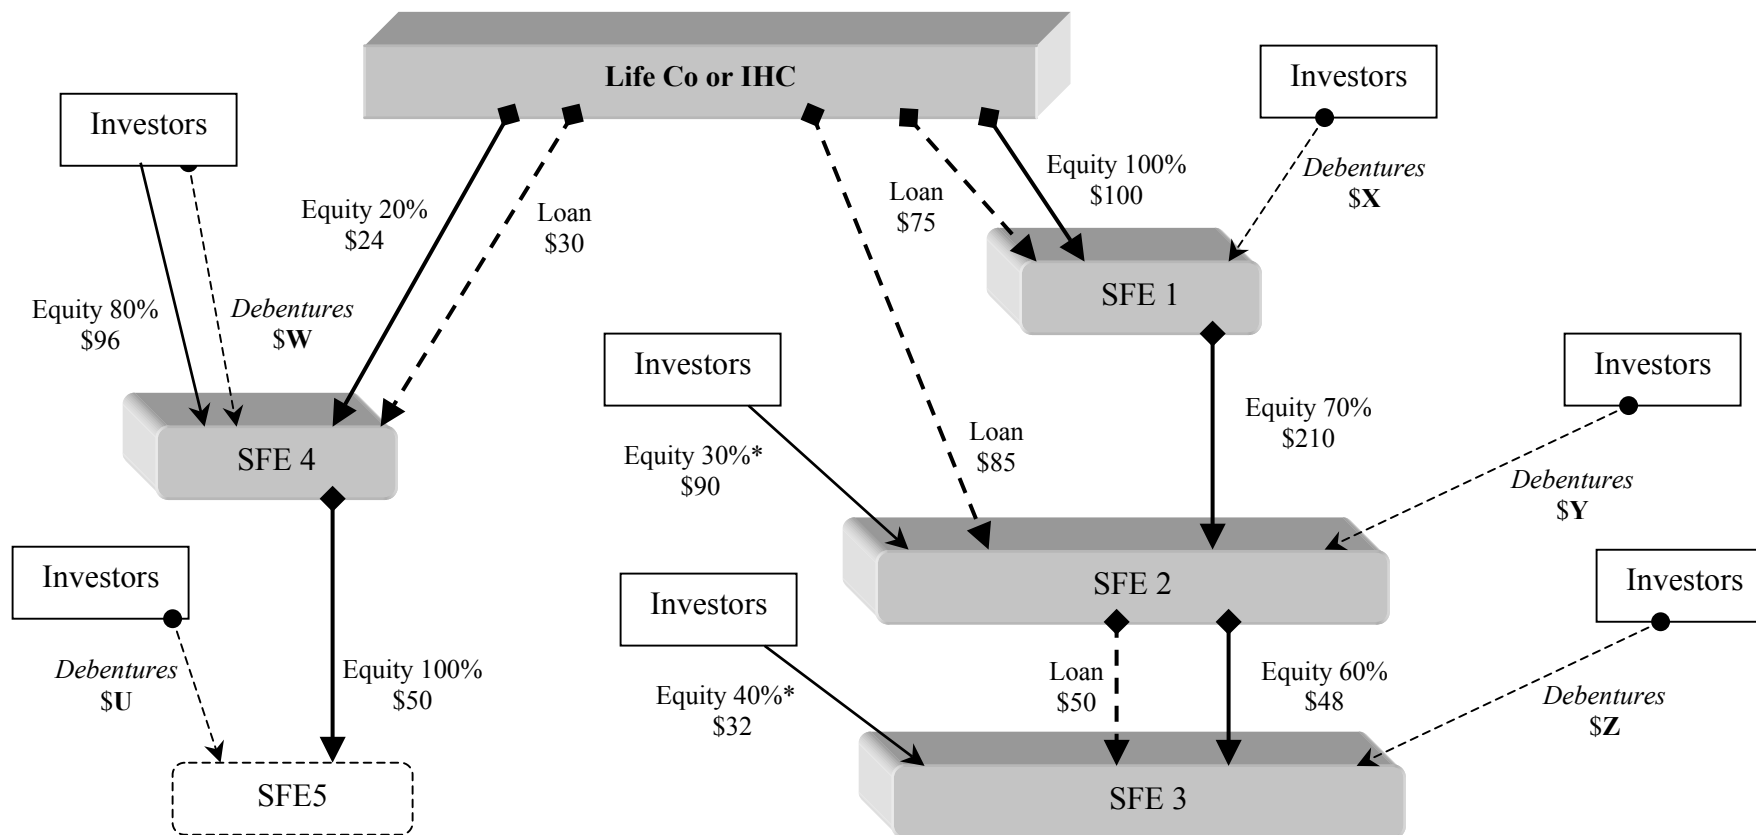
Life Co or IHC

Investors

Investors

Equity 20%
\$24

Loan
\$30

Loan
\$75

Equity 100%
\$100

*Debentures*
\$**X**

Equity 80%
\$96

*Debentures*
\$**W**

SFE 1

Investors

Investors

SFE 4

Loan
\$85

Equity 70%
\$210

Equity 30%*
\$90

*Debentures*
\$**Y**

Investors

SFE 2

Investors

Investors

*Debentures*
\$**U**

Equity 100%
\$50

Loan
\$50

Equity 60%
\$48

Equity 40%*
\$32

*Debentures*
\$**Z**

SFE5

SFE 3